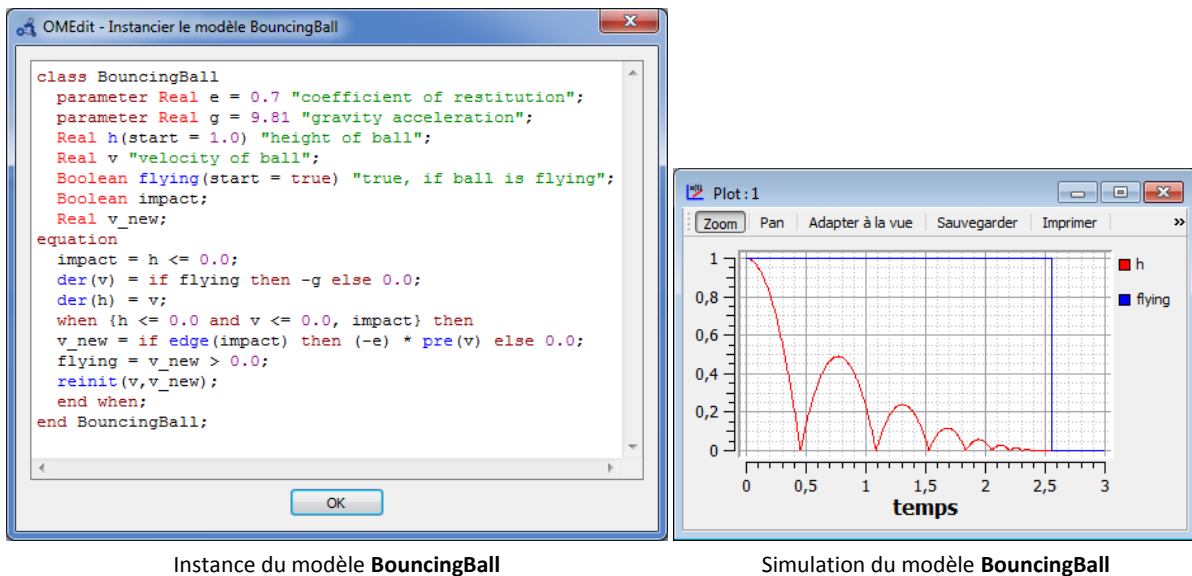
OMEdit - Instancier le modèle BouncingBall

class BouncingBall
  parameter Real e = 0.7 "coefficient of restitution";
  parameter Real g = 9.81 "gravity acceleration";
  Real h(start = 1.0) "height of ball";
  Real v "velocity of ball";
  Boolean flying(start = true) "true, if ball is flying";
  Boolean impact;
  Real v_new;
equation
  impact = h <= 0.0;
  der(v) = if flying then -g else 0.0;
  der(h) = v;
  when {h <= 0.0 and v <= 0.0, impact} then
  v_new = if edge(impact) then (-e) * pre(v) else 0.0;
  flying = v_new > 0.0;
  reinit(v,v_new);
  end when;
end BouncingBall;

OK

Plot : 1

Zoom | Pan | Adapter à la vue | Sauvegarder | Imprimer »

1
0,8
0,6
0,4
0,2
0

0 0,5 1 1,5 2 2,5 3

temps

h
flying

Instance du modèle **BouncingBall**

Simulation du modèle **BouncingBall**